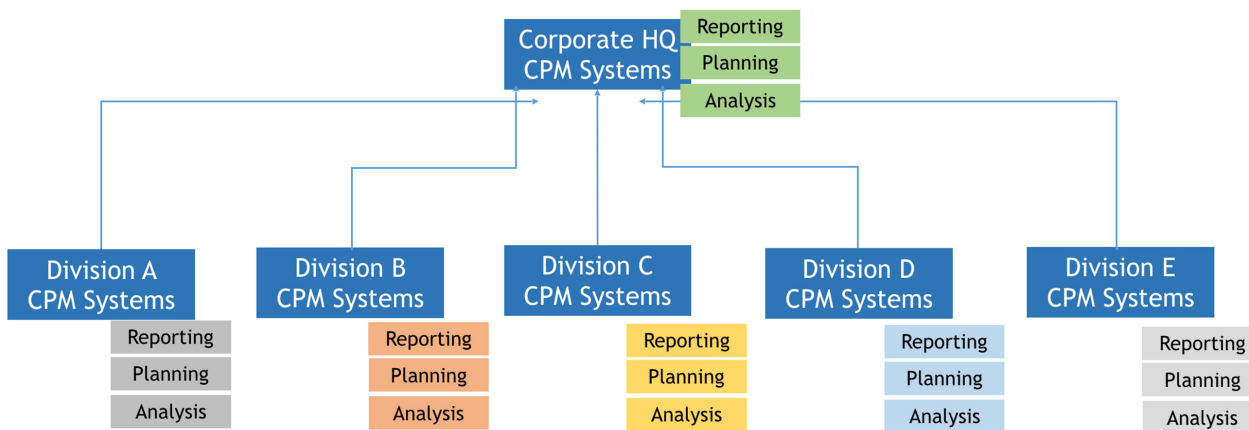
Corporate HQ
CPM Systems

Reporting

Planning

Analysis

Division A
CPM Systems

Reporting

Planning

Analysis

Division B
CPM Systems

Reporting

Planning

Analysis

Division C
CPM Systems

Reporting

Planning

Analysis

Division D
CPM Systems

Reporting

Planning

Analysis

Division E
CPM Systems

Reporting

Planning

Analysis